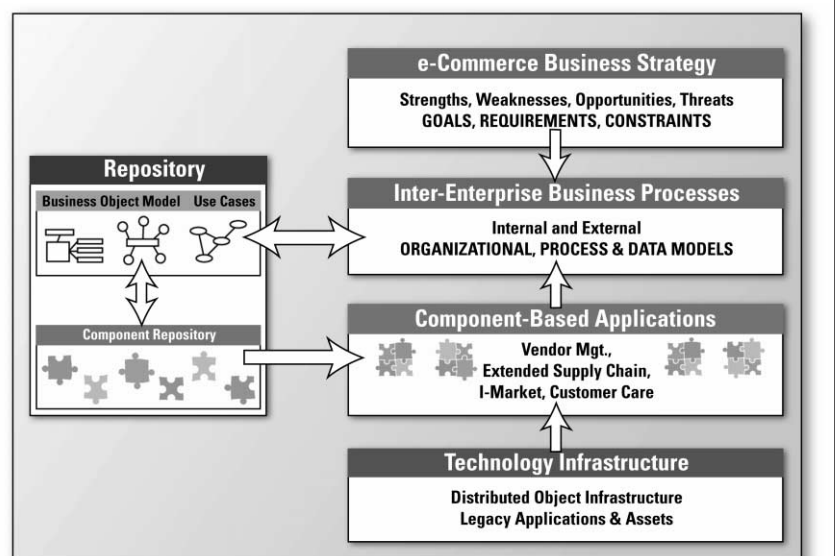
e-Commerce Business Strategy

Strengths, Weaknesses, Opportunities, Threats
GOALS, REQUIREMENTS, CONSTRAINTS

Repository

Business Object Model Use Cases

Component Repository

Inter-Enterprise Business Processes

Internal and External
ORGANIZATIONAL, PROCESS & DATA MODELS

Component-Based Applications

Vendor Mgt.,
Extended Supply Chain,
I-Market, Customer Care

Technology Infrastructure

Distributed Object Infrastructure
Legacy Applications & Assets